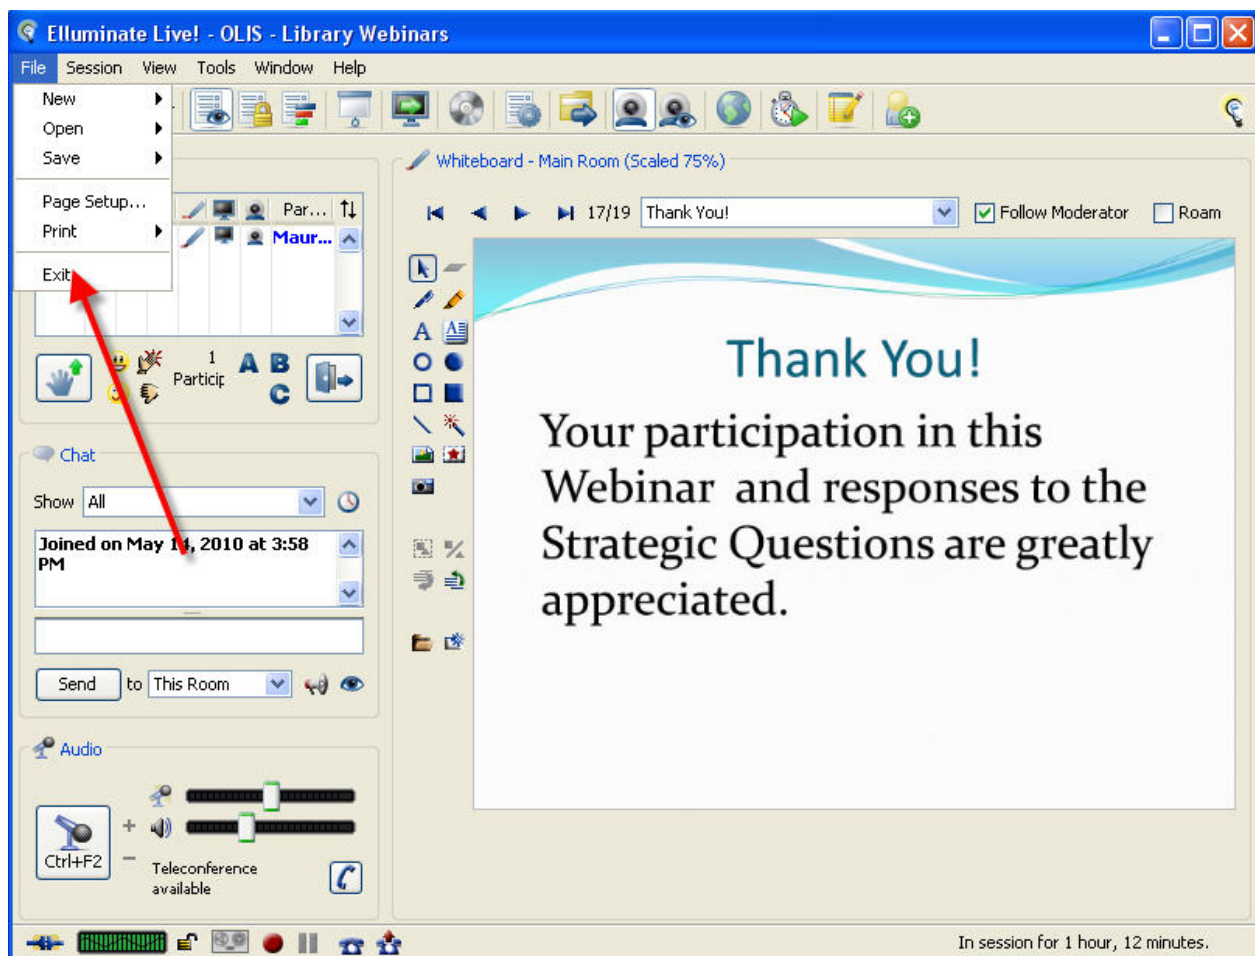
Elluminate Live! - OLIS - Library Webinars

File Session View Tools Window Help

New
Open
Save
Page Setup...
Print
Exit

Par... Maur...

1 Particip

A B C

Chat

Show All

Joined on May 1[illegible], 2010 at 3:58 PM

Send to This Room

Audio

Ctrl+F2

Teleconference available

Whiteboard - Main Room (Scaled 75%)

17/19 Thank You!

Follow Moderator Roam

Thank You!

Your participation in this Webinar and responses to the Strategic Questions are greatly appreciated.

In session for 1 hour, 12 minutes.